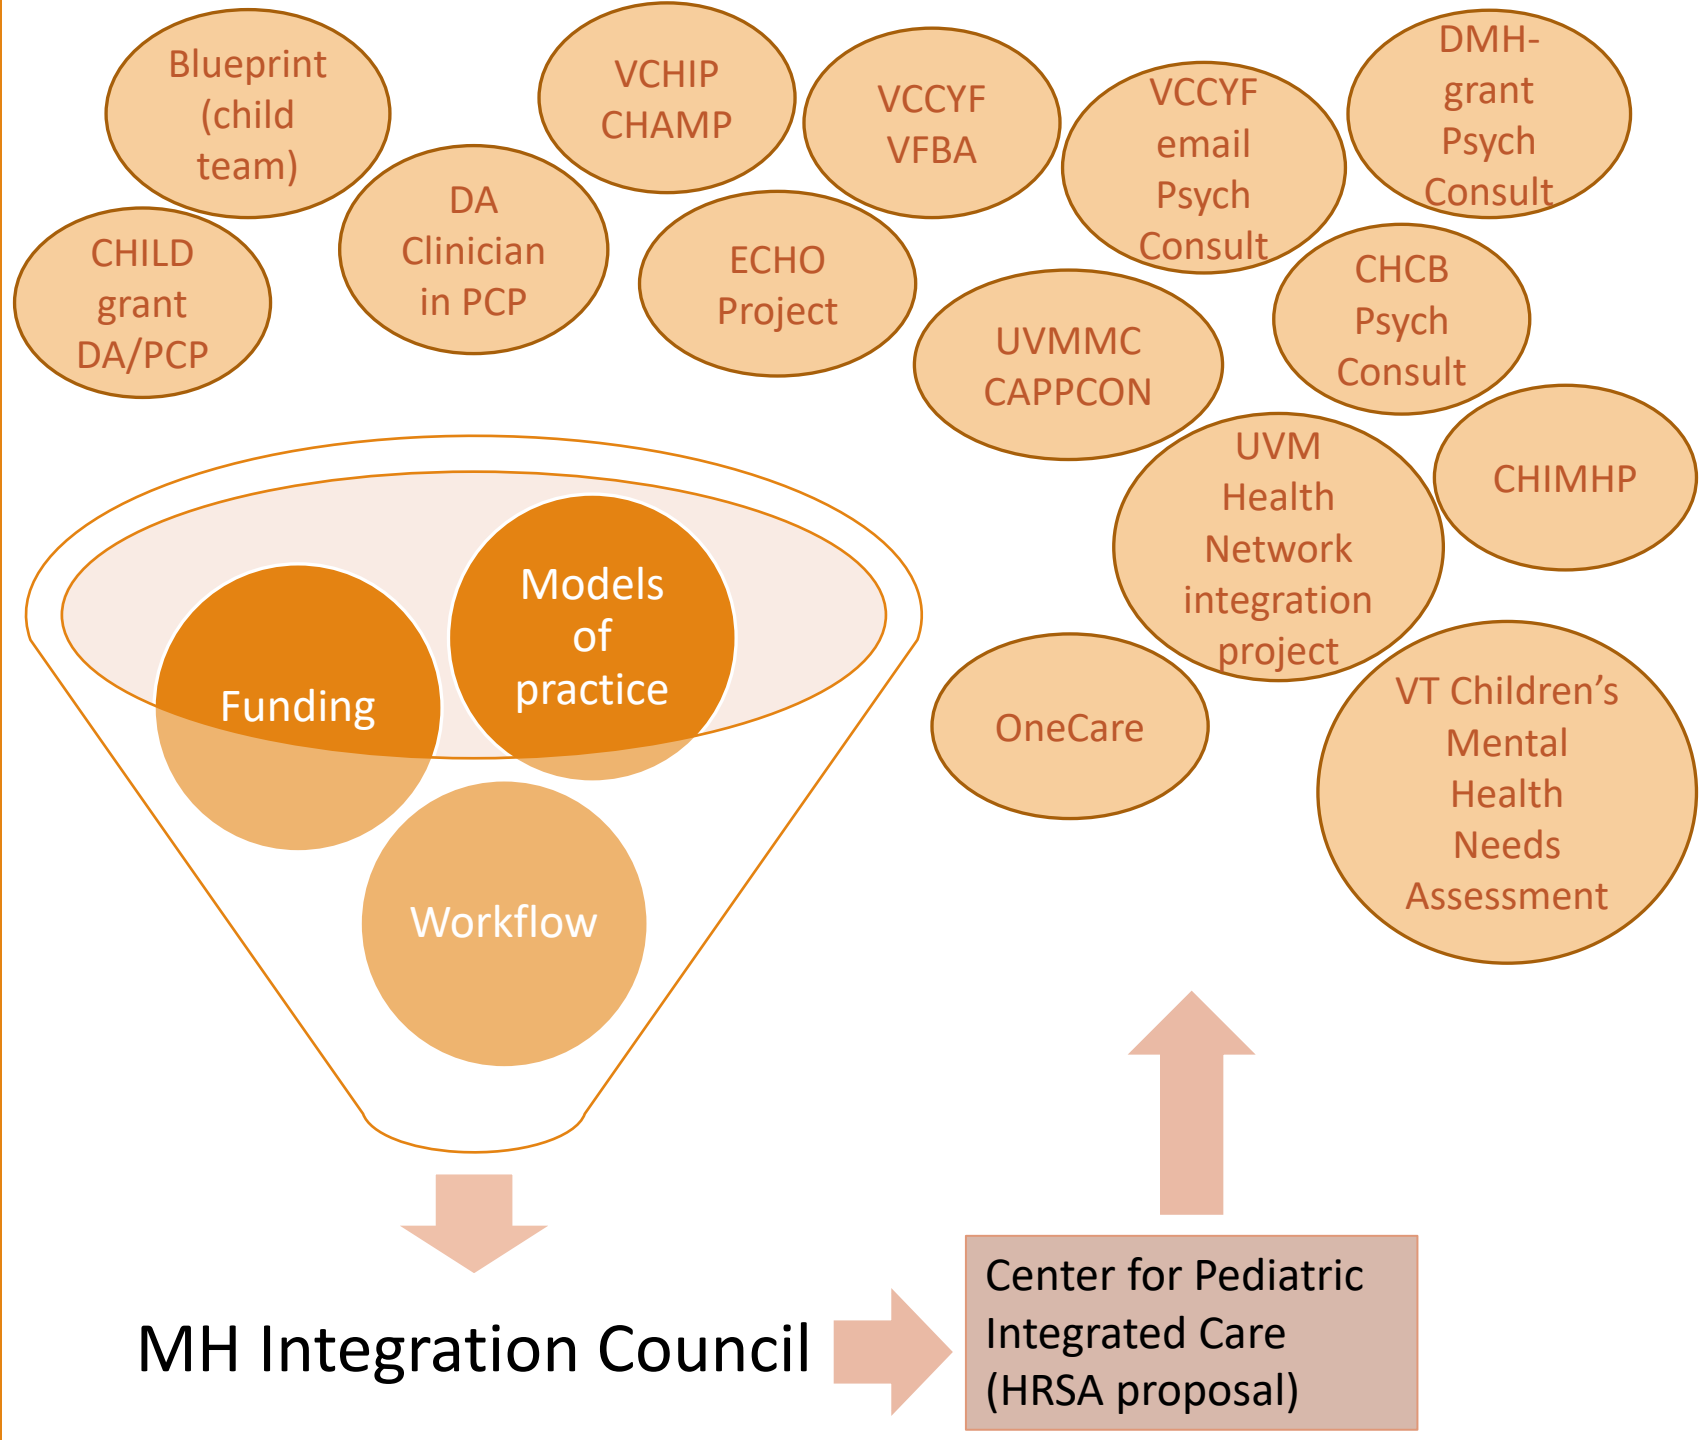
Blueprint (child team)

VCHIP CHAMP

VCCYF VFBA

VCCYF email Psych Consult

DMH-grant Psych Consult

CHILD grant DA/PCP

DA Clinician in PCP

ECHO Project

UVMMC CAPPCON

CHCB Psych Consult

UVM Health Network integration project

CHIMHP

OneCare

VT Children's Mental Health Needs Assessment

Models of practice

Funding

Workflow

MH Integration Council

Center for Pediatric Integrated Care (HRSA proposal)